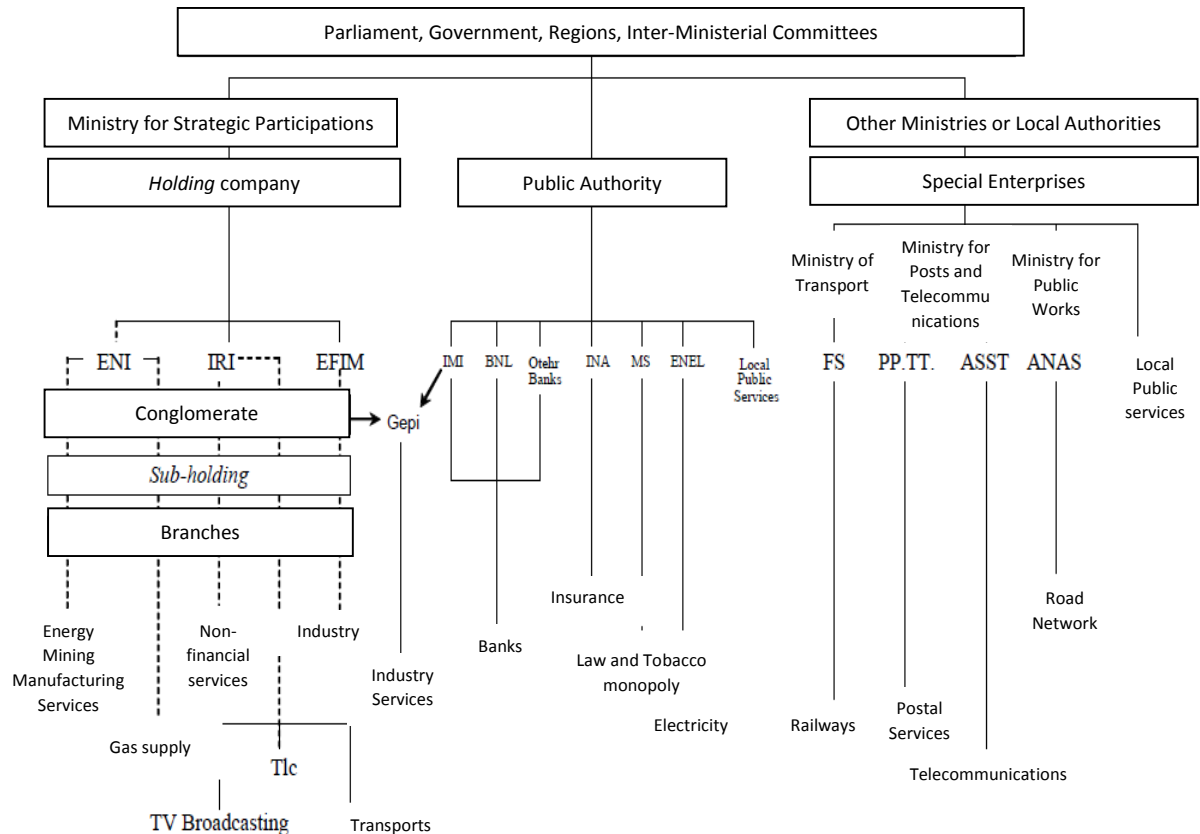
Parliament, Government, Regions, Inter-Ministerial Committees

Ministry for Strategic Participations

Holding company

Public Authority

Other Ministries or Local Authorities

Special Enterprises

Ministry of Transport

Ministry for Posts and Telecommunications

Ministry for Public Works

ENI IRI EFIM

Conglomerate

Gepi

Sub-holding

Branches

IMI BNL Otehr Banks INA MS ENEL Local Public Services

FS PP.TT. ASST ANAS

Local Public services

Insurance

Road Network

Energy Mining Manufacturing Services

Non-financial services

Industry

Banks

Law and Tobacco monopoly

Industry Services

Electricity

Railways

Postal Services

Gas supply

Tlc

Telecommunications

TV Broadcasting

Transports